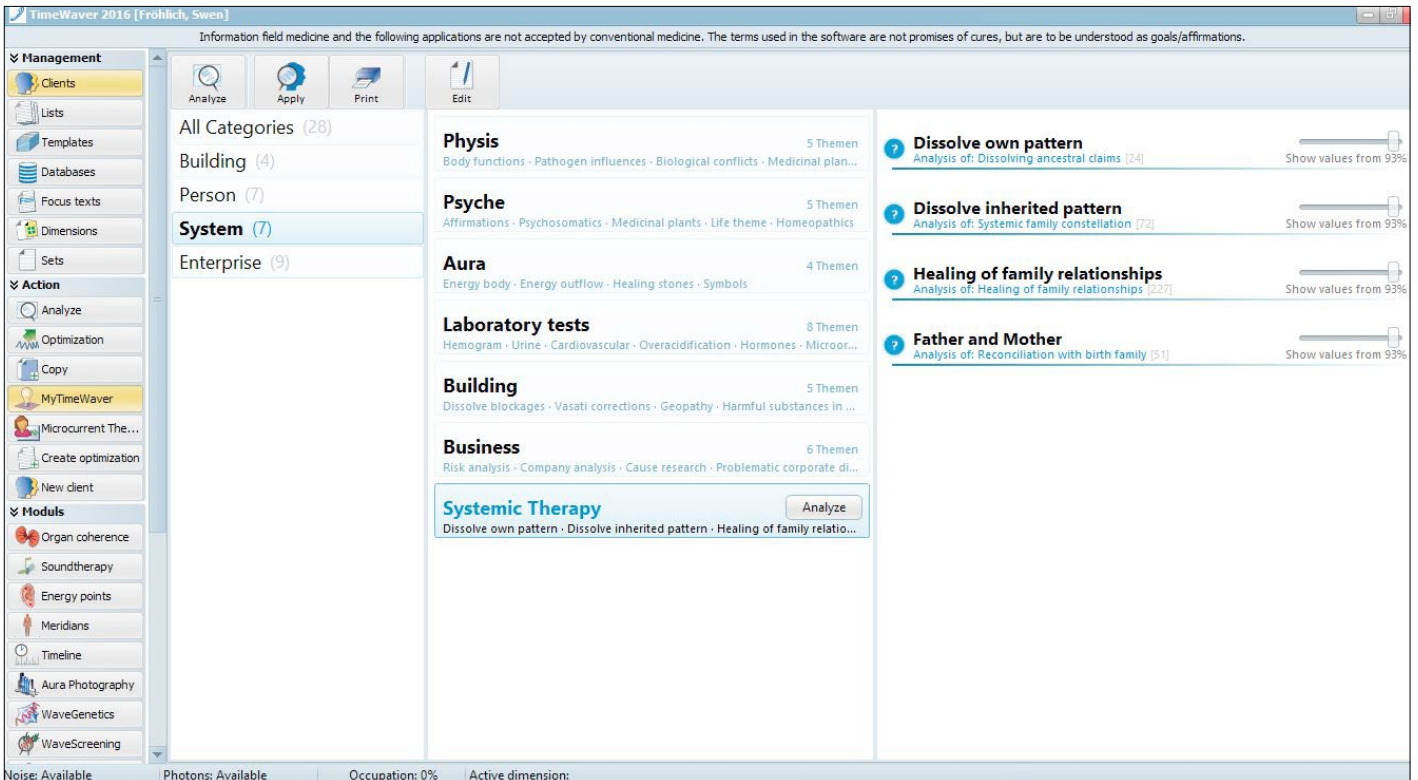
TimeWaver 2016 [Fröhlich, Swen]

Information field medicine and the following applications are not accepted by conventional medicine. The terms used in the software are not promises of cures, but are to be understood as goals/affirmations.

Management
Clients
Lists
Templates
Databases
Focus texts
Dimensions
Sets
Action
Analyze
Optimization
Copy
MyTimeWaver
Microcurrent The...
Create optimization
New client
Moduls
Organ coherence
Soundtherapy
Energy points
Meridians
Timeline
Aura Photography
WaveGenetics
WaveScreening

Analyze
Apply
Print
Edit

All Categories (28)
Building (4)
Person (7)
System (7)
Enterprise (9)

Physis
5 Themen
Body functions · Pathogen influences · Biological conflicts · Medicinal plan...

Psyche
5 Themen
Affirmations · Psychosomatics · Medicinal plants · Life theme · Homeopathics

Aura
4 Themen
Energy body · Energy outflow · Healing stones · Symbols

Laboratory tests
8 Themen
Hemogram · Urine · Cardiovascular · Overacidification · Hormones · Microor...

Building
5 Themen
Dissolve blockages · Vasati corrections · Geopathy · Harmful substances in ...

Business
6 Themen
Risk analysis · Company analysis · Cause research · Problematic corporate di...

Systemic Therapy
Analyze
Dissolve own pattern · Dissolve inherited pattern · Healing of family relatio...

Dissolve own pattern
Analysis of: Dissolving ancestral claims [24]
Show values from 93%

Dissolve inherited pattern
Analysis of: Systemic family constellation [72]
Show values from 93%

Healing of family relationships
Analysis of: Healing of family relationships [227]
Show values from 93%

Father and Mother
Analysis of: Reconciliation with birth family [51]
Show values from 93%

Noise: Available
Photons: Available
Occupation: 0%
Active dimension: